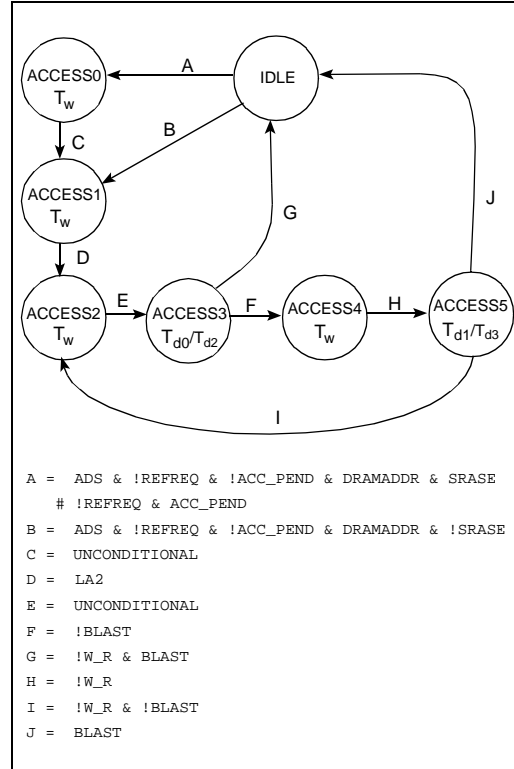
ACCESS0
$T_w$

A

IDLE

C

B

ACCESS1
$T_w$

G

J

D

ACCESS2
$T_w$

E

ACCESS3
$T_{d0}/T_{d2}$

F

ACCESS4
$T_w$

H

ACCESS5
$T_{d1}/T_{d3}$

I

A = ADS & !REFREQ & !ACC_PEND & DRAMADDR & SRASE
# !REFREQ & ACC_PEND
B = ADS & !REFREQ & !ACC_PEND & DRAMADDR & !SRASE
C = UNCONDITIONAL
D = LA2
E = UNCONDITIONAL
F = !BLAST
G = !W_R & BLAST
H = !W_R
I = !W_R & !BLAST
J = BLAST